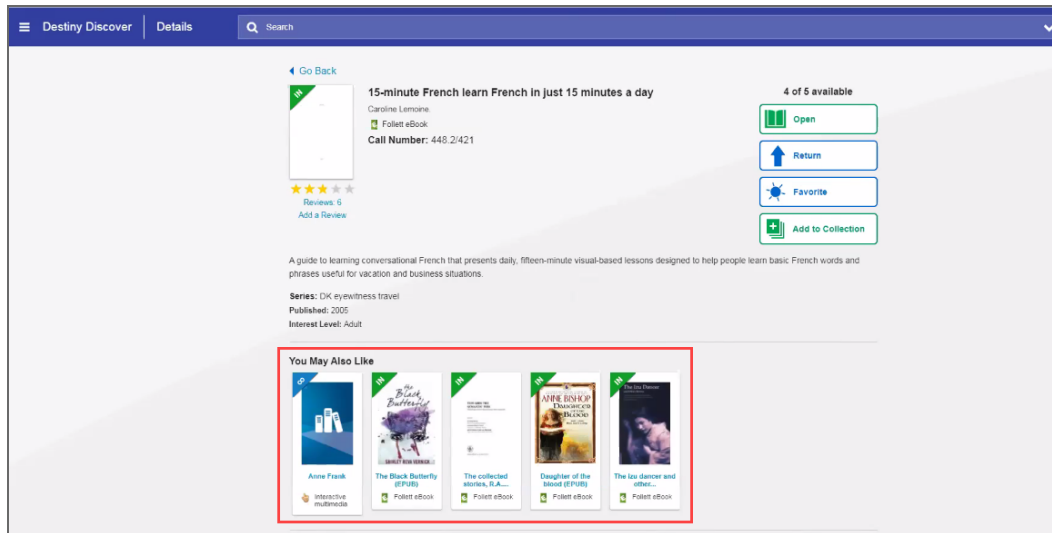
Destiny Discover | Details

Search

Go Back

IN

15-minute French learn French in just 15 minutes a day

Caroline Lemoine

Follett eBook

Call Number: 448.2/421

Reviews: 6

Add a Review

4 of 5 available

Open

Return

Favorite

Add to Collection

A guide to learning conversational French that presents daily, fifteen-minute visual-based lessons designed to help people learn basic French words and phrases useful for vacation and business situations.

Series: DK eyewitness travel

Published: 2005

Interest Level: Adult

You May Also Like

Anne Frank

Interactive multimedia

IN

The Black Butterfly (EPUB)

Follett eBook

IN

The collected stories, R.A....

Follett eBook

IN

ANNE BISHOP

Daughter of the blood (EPUB)

Follett eBook

IN

The Izu dancer and other...

Follett eBook